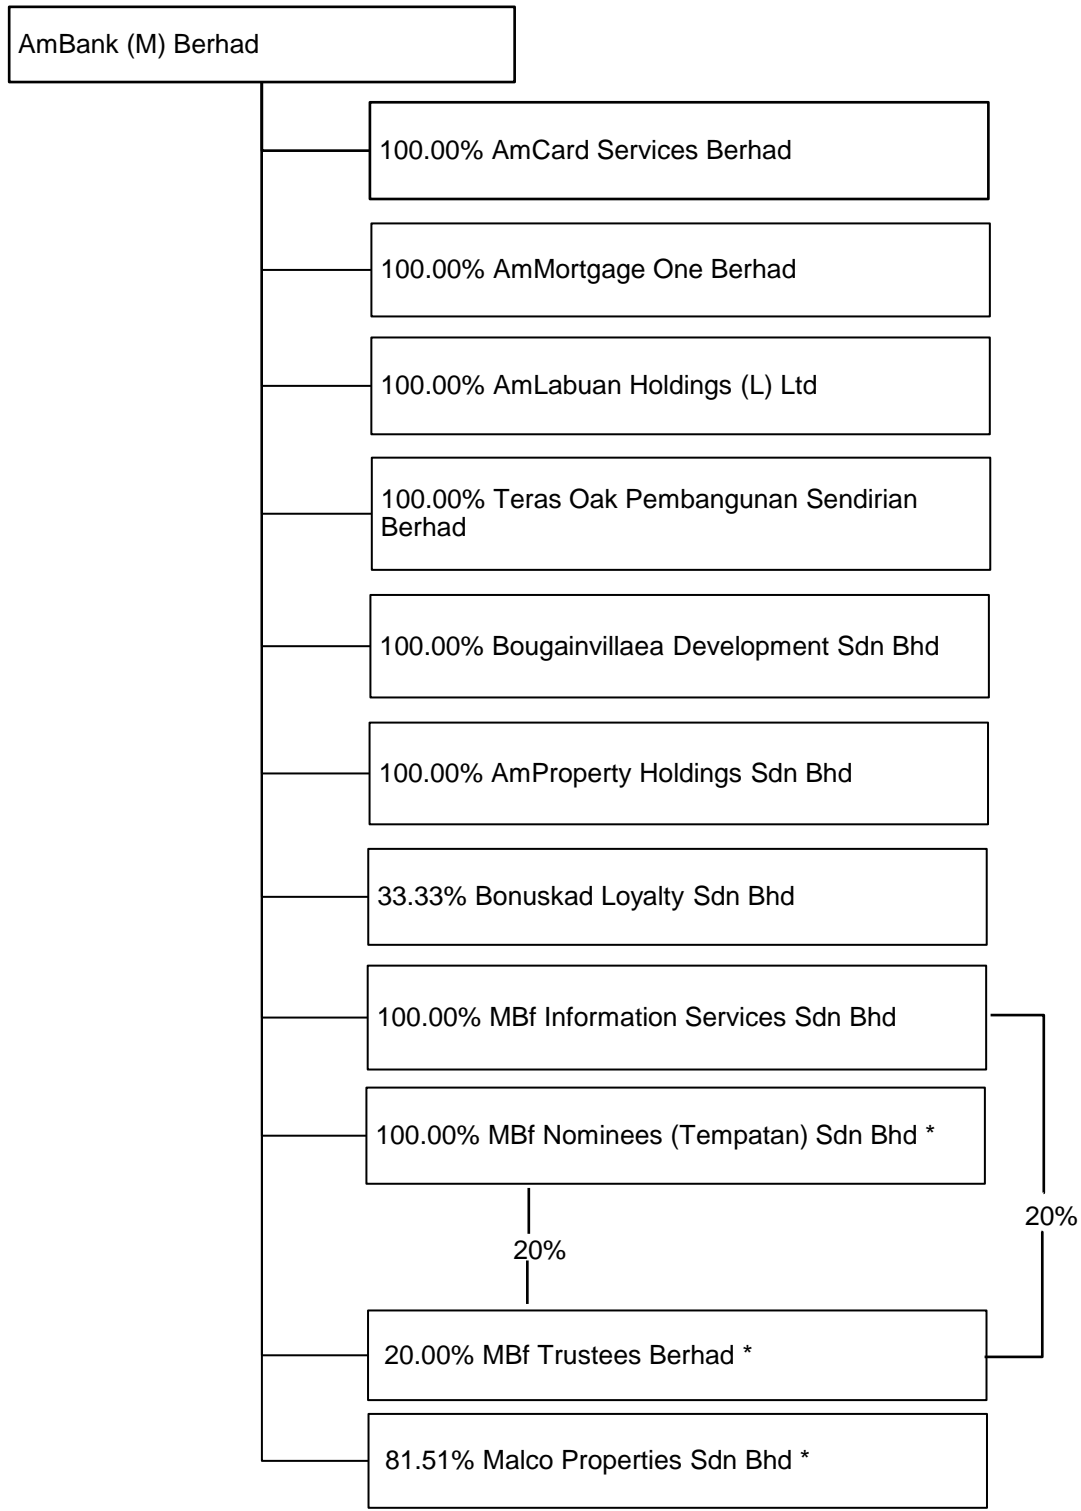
AmBank (M) Berhad

100.00% AmCard Services Berhad

100.00% AmMortgage One Berhad

100.00% AmLabuan Holdings (L) Ltd

100.00% Teras Oak Pembangunan Sendirian Berhad

100.00% Bougainvillaea Development Sdn Bhd

100.00% AmProperty Holdings Sdn Bhd

33.33% Bonuskad Loyalty Sdn Bhd

100.00% MBf Information Services Sdn Bhd

100.00% MBf Nominees (Tempatan) Sdn Bhd *

20%

20%

20.00% MBf Trustees Berhad *

81.51% Malco Properties Sdn Bhd *